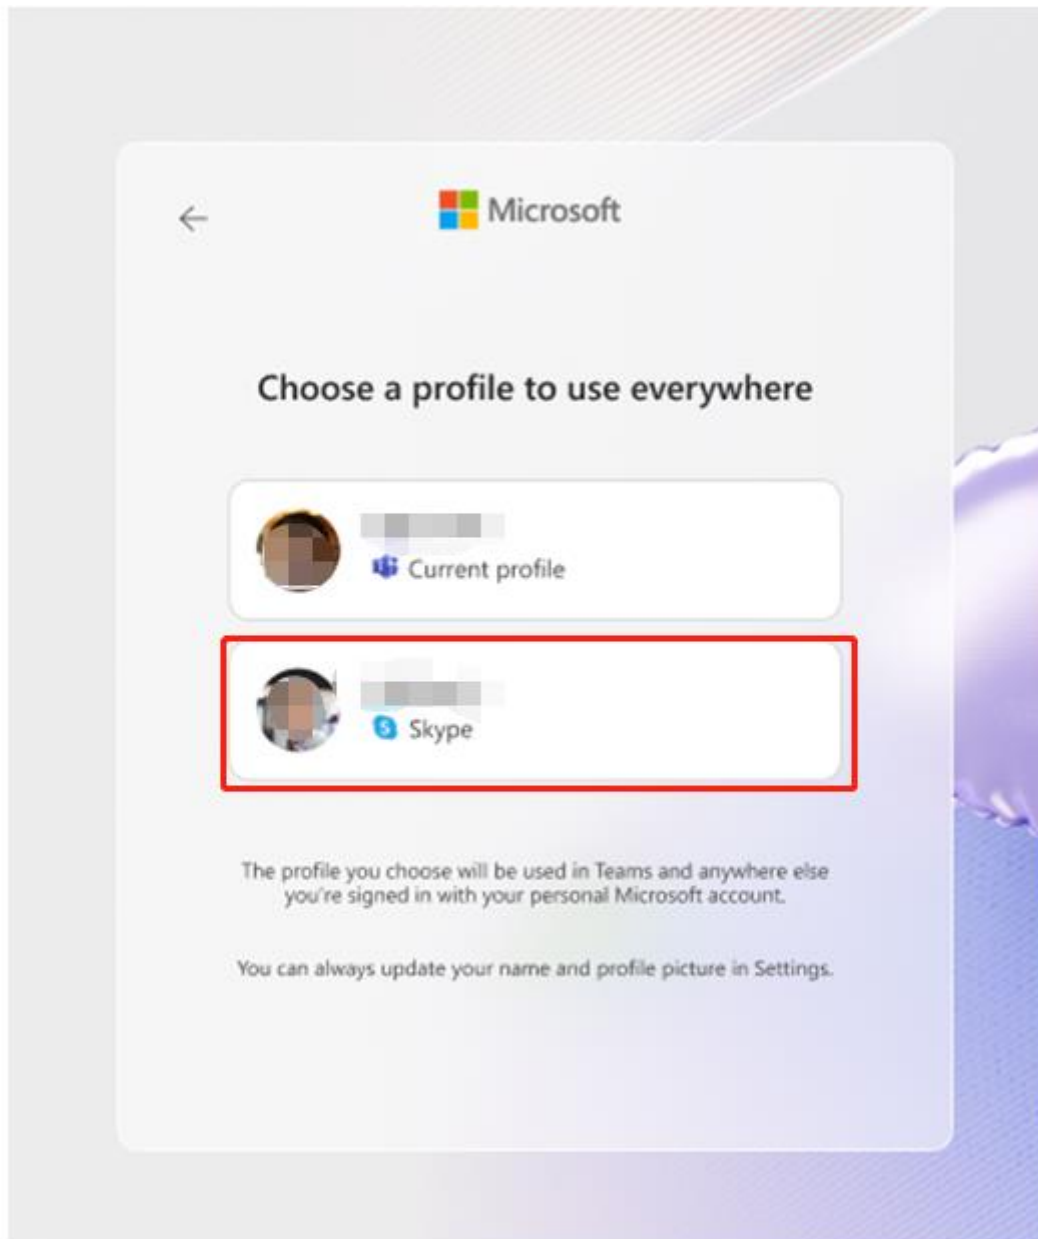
←

Microsoft

Choose a profile to use everywhere

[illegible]
Current profile

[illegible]
Skype

The profile you choose will be used in Teams and anywhere else you're signed in with your personal Microsoft account.

You can always update your name and profile picture in Settings.